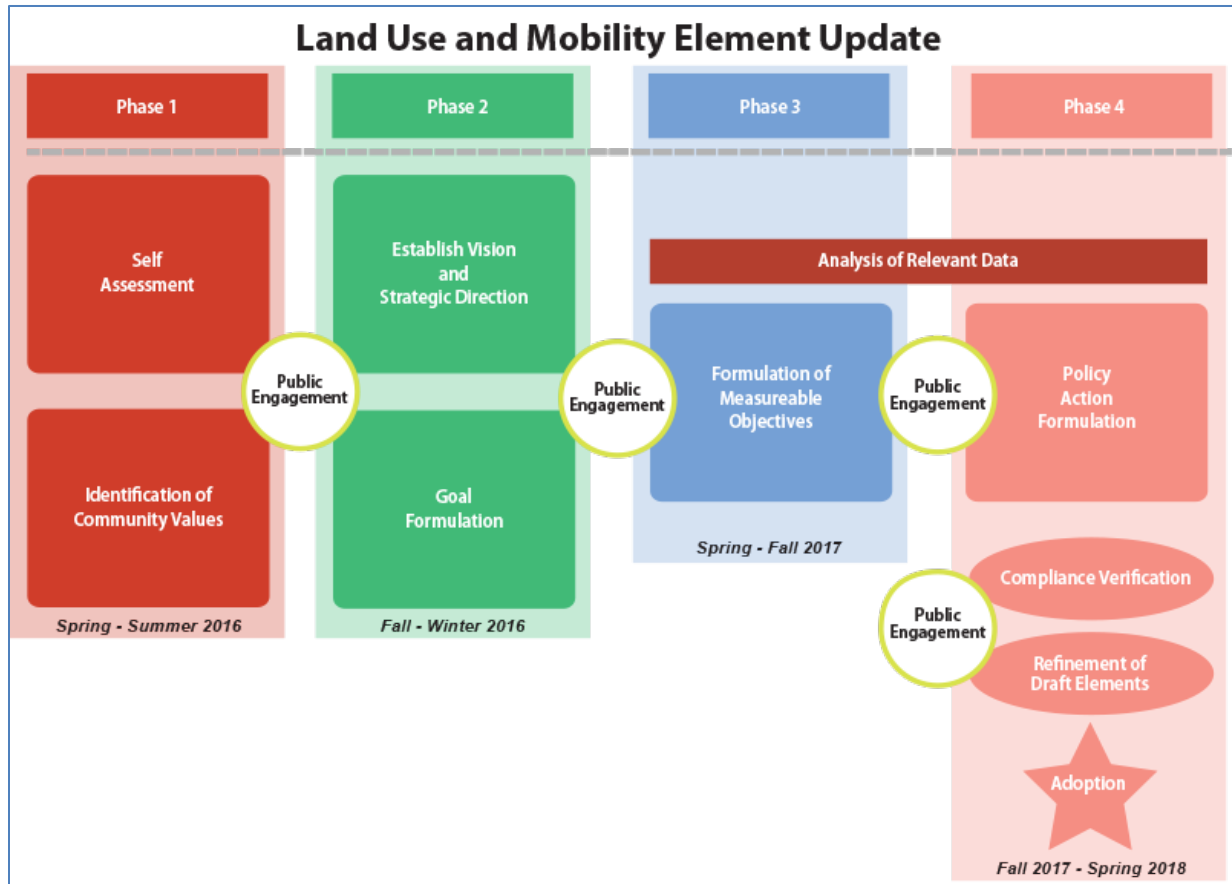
Land Use and Mobility Element Update

Phase 1

Self Assessment

Identification of Community Values

Spring - Summer 2016

Public Engagement

Phase 2

Establish Vision and Strategic Direction

Goal Formulation

Fall - Winter 2016

Public Engagement

Phase 3

Analysis of Relevant Data

Formulation of Measureable Objectives

Spring - Fall 2017

Public Engagement

Phase 4

Policy Action Formulation

Compliance Verification

Public Engagement

Refinement of Draft Elements

Adoption

Fall 2017 - Spring 2018